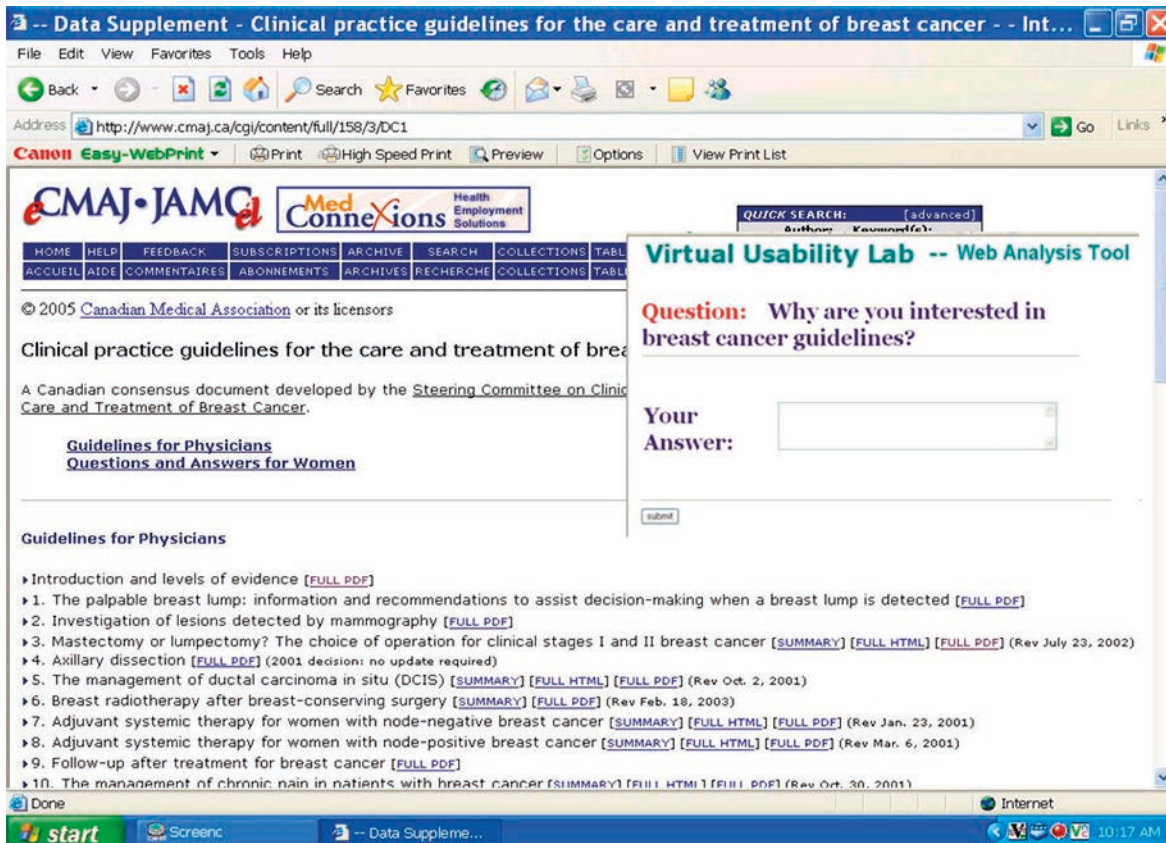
-- Data Supplement - Clinical practice guidelines for the care and treatment of breast cancer - - Int...

File Edit View Favorites Tools Help

Back Search Favorites

Address http://www.cmaj.ca/cgi/content/full/158/3/DC1 Go Links

Canon Easy-WebPrint Print High Speed Print Preview Options View Print List

eCMAJ • JAMC el MedConneXions Health Employment Solutions

QUICK SEARCH: [advanced]
Author: Keyword(s):

HOME HELP FEEDBACK SUBSCRIPTIONS ARCHIVE SEARCH COLLECTIONS TABL
ACCUEIL AIDE COMMENTAIRES ABONNEMENTS ARCHIVES RECHERCHE COLLECTIONS TABL

Virtual Usability Lab -- Web Analysis Tool

Question: Why are you interested in breast cancer guidelines?

Your Answer:

submit

© 2005 Canadian Medical Association or its licensors

Clinical practice guidelines for the care and treatment of brea

A Canadian consensus document developed by the Steering Committee on Clinic Care and Treatment of Breast Cancer.

Guidelines for Physicians
Questions and Answers for Women

Guidelines for Physicians

Introduction and levels of evidence [FULL PDF]
1. The palpable breast lump: information and recommendations to assist decision-making when a breast lump is detected [FULL PDF]
2. Investigation of lesions detected by mammography [FULL PDF]
3. Mastectomy or lumpectomy? The choice of operation for clinical stages I and II breast cancer [SUMMARY] [FULL HTML] [FULL PDF] (Rev July 23, 2002)
4. Axillary dissection [FULL PDF] (2001 decision: no update required)
5. The management of ductal carcinoma in situ (DCIS) [SUMMARY] [FULL HTML] [FULL PDF] (Rev Oct. 2, 2001)
6. Breast radiotherapy after breast-conserving surgery [SUMMARY] [FULL PDF] (Rev Feb. 18, 2003)
7. Adjuvant systemic therapy for women with node-negative breast cancer [SUMMARY] [FULL HTML] [FULL PDF] (Rev Jan. 23, 2001)
8. Adjuvant systemic therapy for women with node-positive breast cancer [SUMMARY] [FULL HTML] [FULL PDF] (Rev Mar. 6, 2001)
9. Follow-up after treatment for breast cancer [FULL PDF]
10. The management of chronic pain in patients with breast cancer [SUMMARY] [FULL HTML] [FULL PDF] (Rev Oct. 30, 2001)

Done Internet

start Screenc -- Data Suppleme... 10:17 AM